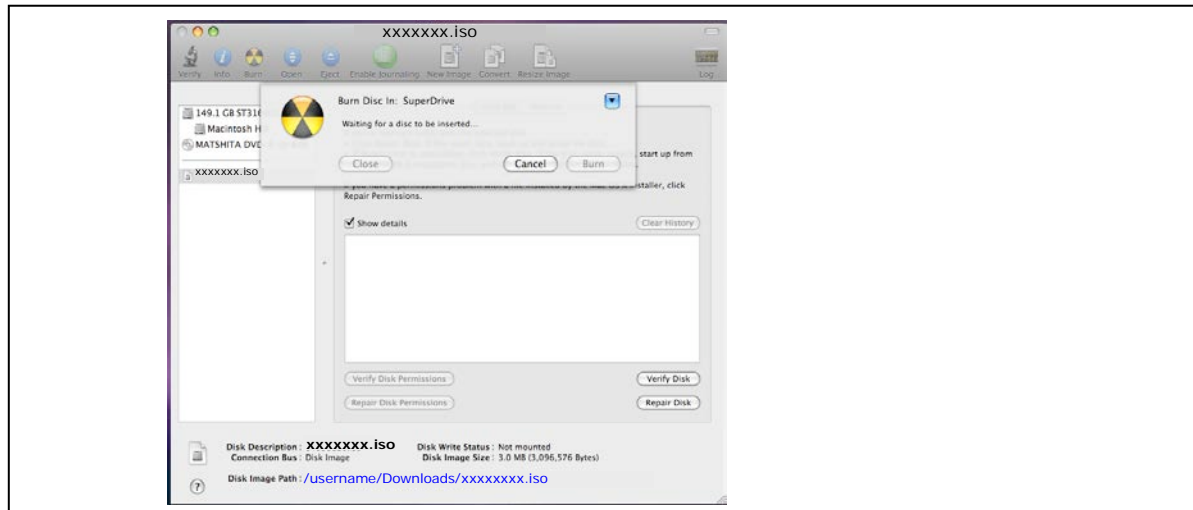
xxxxxxx.iso

Verify Info Burn Open Eject Enable Journaling New Image Convert Resize Image Log

149.1 GB ST316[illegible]
Macintosh H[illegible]
MATSHITA DVD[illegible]
xxxxxxx.iso

Burn Disc In: SuperDrive
Waiting for a disc to be inserted...
Close Cancel Burn

start up from

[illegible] installer, click Repair Permissions.

Show details
Clear History

Verify Disk Permissions
Verify Disk
Repair Disk Permissions
Repair Disk

Disk Description : xxxxxxx.iso
Connection Bus : Disk Image
Disk Write Status : Not mounted
Disk Image Size : 3.0 MB (3,096,576 Bytes)
Disk Image Path : /username/Downloads/xxxxxxx.iso